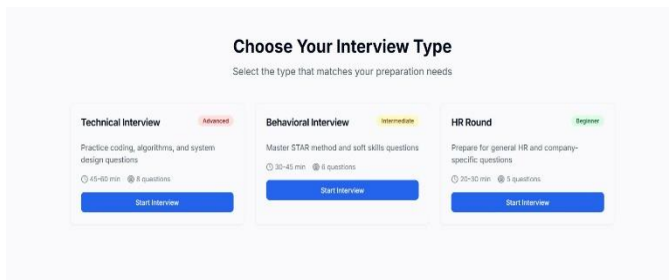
Choose Your Interview Type

Select the type that matches your preparation needs

Technical Interview

Advanced

Practice coding, algorithms, and system design questions

45-60 min 8 questions

Start Interview

Behavioral Interview

Intermediate

Master STAR method and soft skills questions

30-45 min 6 questions

Start Interview

HR Round

Beginner

Prepare for general HR and company-specific questions

20-30 min 5 questions

Start Interview